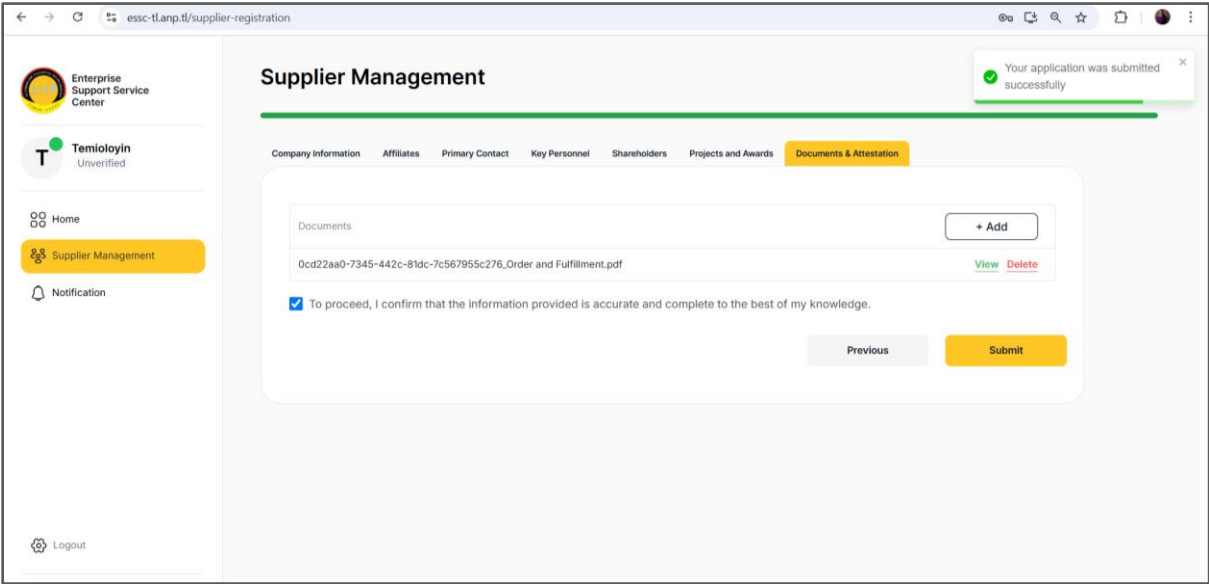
essc-tl.anp.tl/supplier-registration

Enterprise Support Service Center

T Temioloyin
Unverified

Home
Supplier Management
Notification

Logout

Supplier Management

Your application was submitted successfully

Company Information | Affiliates | Primary Contact | Key Personnel | Shareholders | Projects and Awards | Documents & Attestation

Documents
+ Add

0cd22aa0-7345-442c-81dc-7c567955c276_Order and Fulfillment.pdf
View Delete

To proceed, I confirm that the information provided is accurate and complete to the best of my knowledge.

Previous
Submit